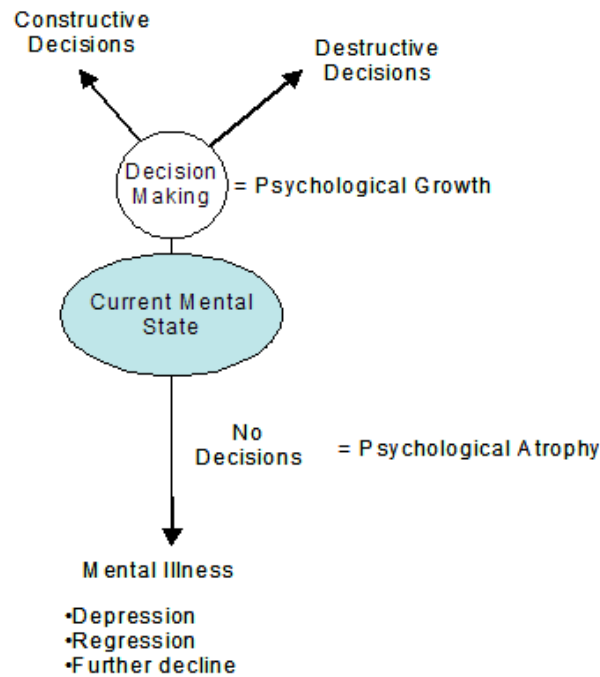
Constructive Decisions

Destructive Decisions

Decision Making = Psychological Growth

Current Mental State

No Decisions = Psychological Atrophy

Mental Illness

•Depression
•Regression
•Further decline